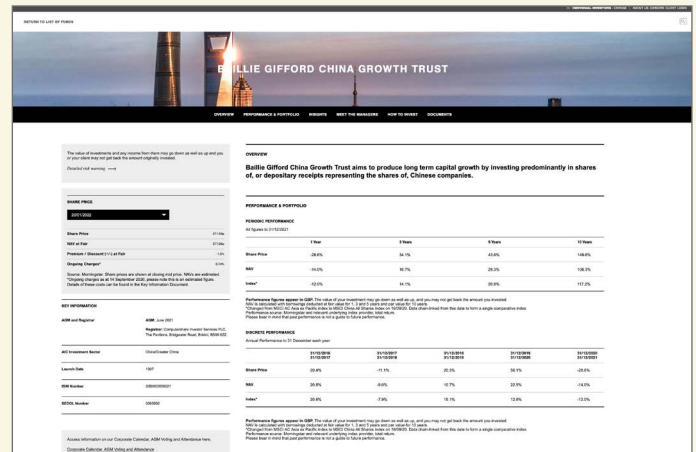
RETURN TO LIST OF FUNDS

BAILLIE GIFFORD CHINA GROWTH TRUST

OVERVIEW PERFORMANCE & PORTFOLIO INSIGHTS MEET THE MANAGERS HOW TO INVEST DOCUMENTS

The value of investments and any income from them may go down as well as up and you or your client may not get back the amount originally invested.

Detailed risk warning ⟶

SHARE PRICE

20/01/2022

| Share Price | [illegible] |
|---|---|
| NAV at Fair | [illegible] |
| Premium / Discount (+/-) at Fair | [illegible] |
| Ongoing Charges* | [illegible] |

Source: Morningstar. Share prices are shown at closing mid price. NAVs are estimated. *Ongoing charges as at 30 September 2020, please note this is an estimated figure. Details of these costs can be found in the Key Information Document.

KEY INFORMATION

| AGM and Registrar | AGM: June 2021 |
|---|---|
| | Registrar: Computershare Investor Services PLC, The Pavilions, Bridgwater Road, Bristol, BS99 6ZZ |
| AIC Investment Sector | China/Greater China |
| Launch Date | 1907 |
| ISIN Number | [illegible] |
| SEDOL Number | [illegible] |

Access information on our Corporate Calendar, AGM Voting and Attendance here.

Corporate Calendar, AGM Voting and Attendance

OVERVIEW

Baillie Gifford China Growth Trust aims to produce long term capital growth by investing predominantly in shares of, or depositary receipts representing the shares of, Chinese companies.

PERFORMANCE & PORTFOLIO

PERIODIC PERFORMANCE

All figures to 31/12/2021

| | 1 Year | 3 Years | 5 Years | 10 Years |
|---|---|---|---|---|
| Share Price | -28.6% | 34.1% | 43.6% | 149.6% |
| NAV | -14.0% | 16.7% | 29.3% | 106.3% |
| Index* | -12.0% | 34.1% | 20.8% | 117.2% |

Performance figures appear in GBP. The value of your investment may go down as well as up, and you may not get back the amount you invested. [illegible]

DISCRETE PERFORMANCE

Annual Performance to 31 December each year

| | 31/12/2016 31/12/2017 | 31/12/2017 31/12/2018 | 31/12/2018 31/12/2019 | 31/12/2019 31/12/2020 | 31/12/2020 31/12/2021 |
|---|---|---|---|---|---|
| Share Price | 20.4% | -11.1% | 20.5% | 56.1% | -28.6% |
| NAV | 26.8% | -9.6% | 10.7% | 22.6% | -14.0% |
| Index* | 30.6% | -7.9% | 15.1% | 12.6% | -12.0% |

Performance figures appear in GBP. The value of your investment may go down as well as up, and you may not get back the amount you invested. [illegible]